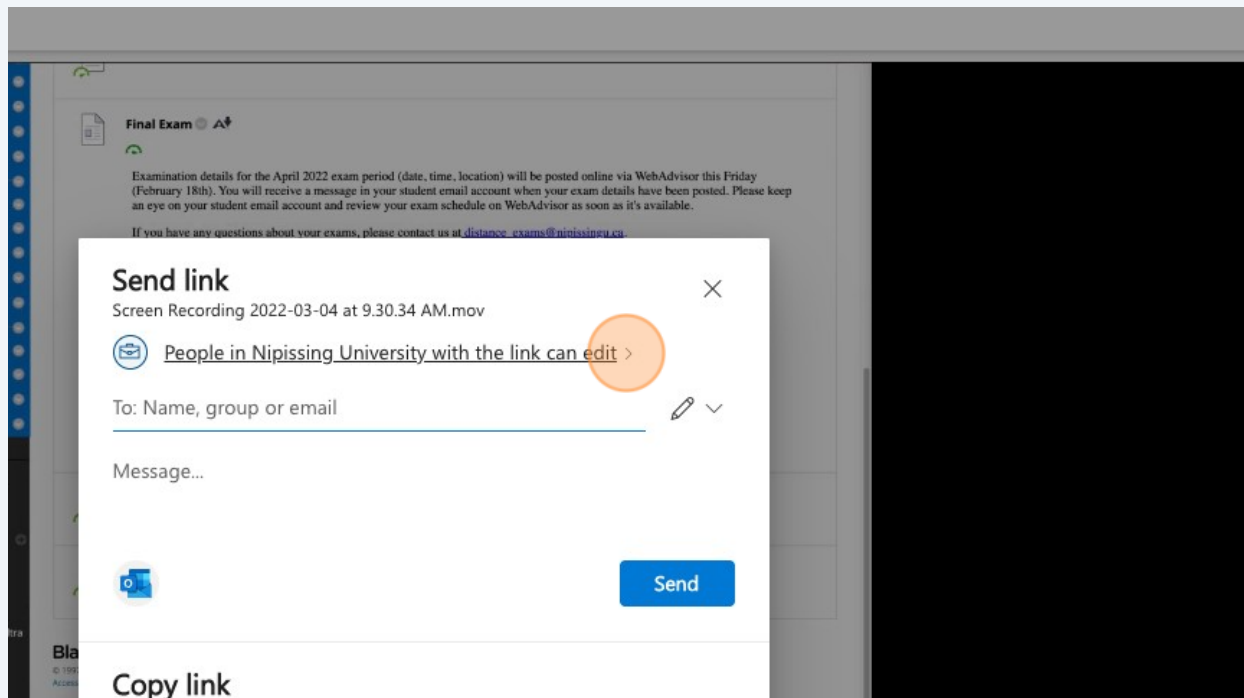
Final Exam

Examination details for the April 2022 exam period (date, time, location) will be posted online via WebAdvisor this Friday (February 18th). You will receive a message in your student email account when your exam details have been posted. Please keep an eye on your student email account and review your exam schedule on WebAdvisor as soon as it's available.

If you have any questions about your exams, please contact us at distance_exams@nipissingu.ca.

Send link

Screen Recording 2022-03-04 at 9.30.34 AM.mov

People in Nipissing University with the link can edit >

To: Name, group or email

Message...

Send

Copy link

Bla

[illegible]